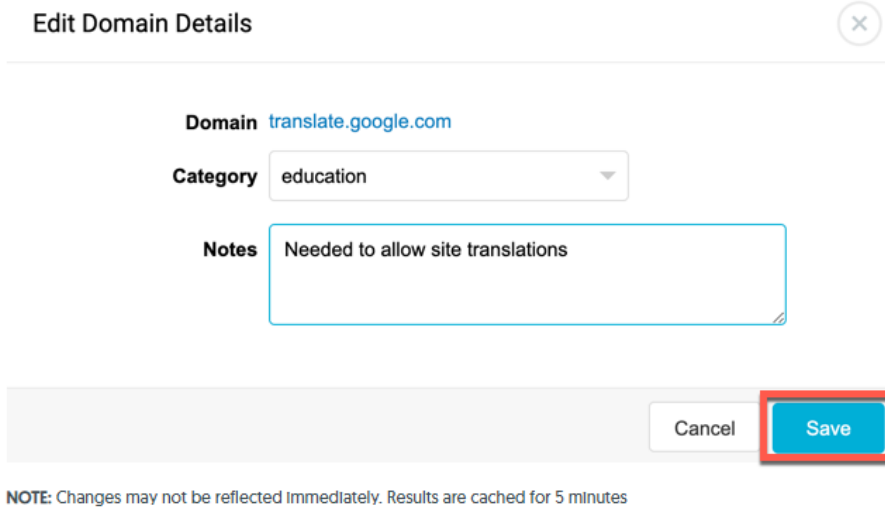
Edit Domain Details

×

Domain translate.google.com

Category education

Notes Needed to allow site translations

Cancel Save

NOTE: Changes may not be reflected immediately. Results are cached for 5 minutes